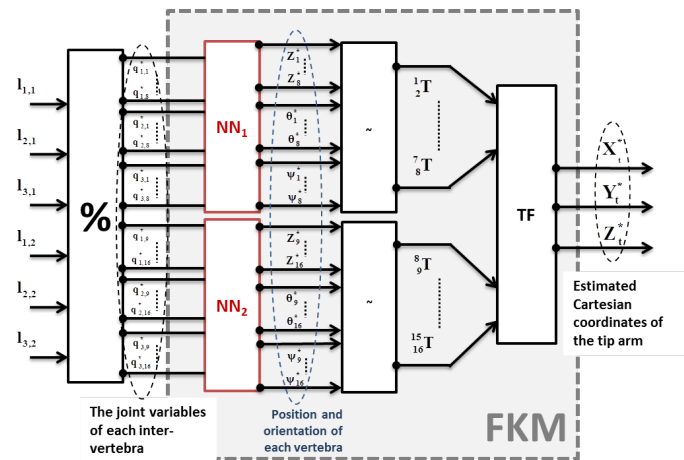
$l_{1,1}$
$l_{2,1}$
$l_{3,1}$
$l_{1,2}$
$l_{2,2}$
$l_{3,2}$

%

$q^*_{1,1}$
$q^*_{1,8}$
$q^*_{2,1}$
$q^*_{2,8}$
$q^*_{3,1}$
$q^*_{3,8}$
$q^*_{1,9}$
$q^*_{1,16}$
$q^*_{2,9}$
$q^*_{2,16}$
$q^*_{3,9}$
$q^*_{3,16}$

NN$_1$
NN$_2$

$Z^*_1$
$Z^*_8$
$\theta^*_1$
$\theta^*_8$
$\psi^*_1$
$\psi^*_8$
$Z^*_9$
$Z^*_{16}$
$\theta^*_9$
$\theta^*_{16}$
$\psi^*_9$
$\psi^*_{16}$

~
~

${}^1_2T$
${}^7_8T$
${}^8_9T$
${}^{15}_{16}T$

TF

$X^*_t$
$Y^*_t$
$Z^*_t$

Estimated Cartesian coordinates of the tip arm

The joint variables of each inter-vertebra

Position and orientation of each vertebra

FKM